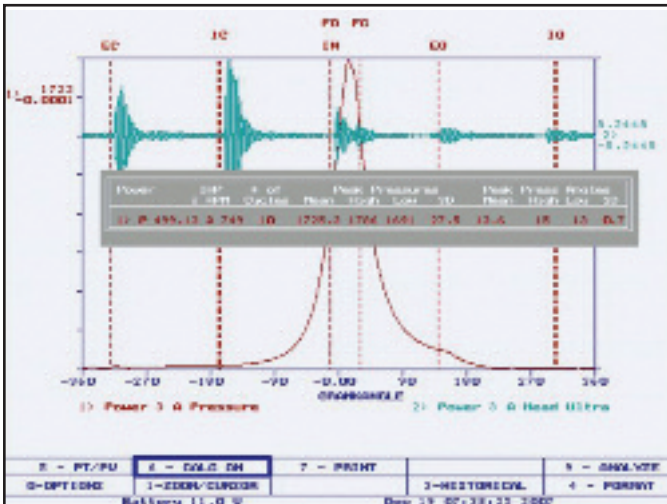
PO PC
EC IC IN EO IO
1: 1733
-0.0001
0.2445
2:
-0.2445

| Power | SHP | # of | | Peak Pressure | | | | Peak Press | Angles | |
|---|---|---|---|---|---|---|---|---|---|---|
| | @ RPM | Cycles | Mean | High | Low | SD | Mean | High | Low | SD |
| 1) P 495.13 | @ 749 | 10 | 1735.3 | 1766 | 1691 | 27.5 | 13.6 | 15 | 13 | 0.7 |

-360 -270 -180 -90 0.00 90 180 270 360
CRANKANGLE
1) Power 3 A Pressure
2) Power 3 A Head Ultra

| 5 - PT/PV | 6 - CALC ON | 7 - PRINT | | 9 - ANALYZE |
|---|---|---|---|---|
| 0-OPTIONS | 1-ZOOM/CURSOR | | 3-HISTORICAL | 4 - FORMAT |

Battery 11.0 V    Dec 13 07:38:33 2007